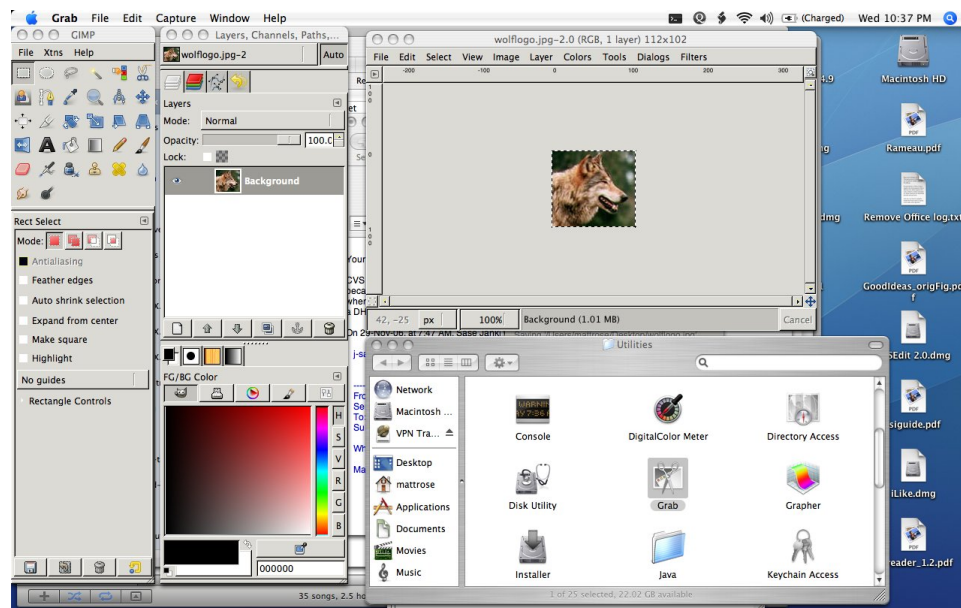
Grab File Edit Capture Window Help
(Charged) Wed 10:37 PM

GIMP
File Xtns Help

Rect Select
Mode:
Antialiasing
Feather edges
Auto shrink selection
Expand from center
Make square
Highlight
No guides
Rectangle Controls

Layers, Channels, Paths,...
wolflogo.jpg-2
Auto
Layers
Mode: Normal
Opacity: 100.0
Lock:
Background

FG/BG Color
H
S
V
R
G
B
000000

wolflogo.jpg-2.0 (RGB, 1 layer) 112x102
File Edit Select View Image Layer Colors Tools Dialogs Filters
-200 -100 0 100 200 300
42, -25 px 100% Background (1.01 MB) Cancel

Utilities
Network
Macintosh ...
VPN Tra...
Desktop
mattrose
Applications
Documents
Movies
Music
Console
DigitalColor Meter
Directory Access
Disk Utility
Grab
Grapher
Installer
Java
Keychain Access
1 of 25 selected, 22.02 GB available

35 songs, 2.5 ho

Macintosh HD
Rameau.pdf
Remove Office log.txt
GoodIdeas_origFig.pdf
SEdit 2.0.dmg
siguide.pdf
iLike.dmg
eader_1.2.pdf